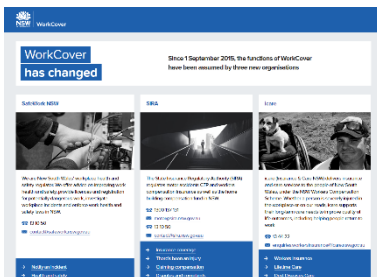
NSW WorkCover

WorkCover has changed

Since 1 September 2015, the functions of WorkCover have been assumed by three new organisations

SafeWork NSW

SIRA

icare

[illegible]

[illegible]

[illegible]

13 10 50

13 10 50

13 44 22

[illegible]

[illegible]

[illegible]

Notify an incident

Insurance coverage

Workers insurance

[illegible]

Third party insurance

Lifetime Care

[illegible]

Claiming compensation

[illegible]